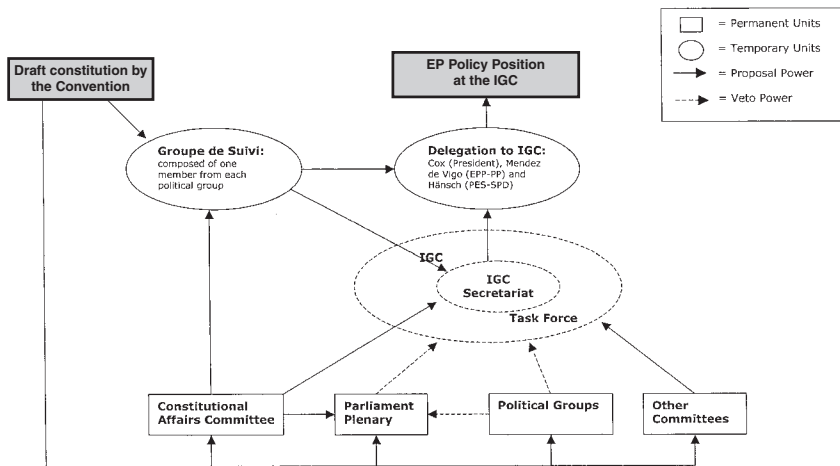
= Permanent Units

= Temporary Units

= Proposal Power

= Veto Power

Draft constitution by the Convention

EP Policy Position at the IGC

Groupe de Suiví: composed of one member from each political group

Delegation to IGC: Cox (President), Mendez de Vigo (EPP-PP) and Hänsch (PES-SPD)

IGC

IGC Secretariat

Task Force

Constitutional Affairs Committee

Parliament Plenary

Political Groups

Other Committees